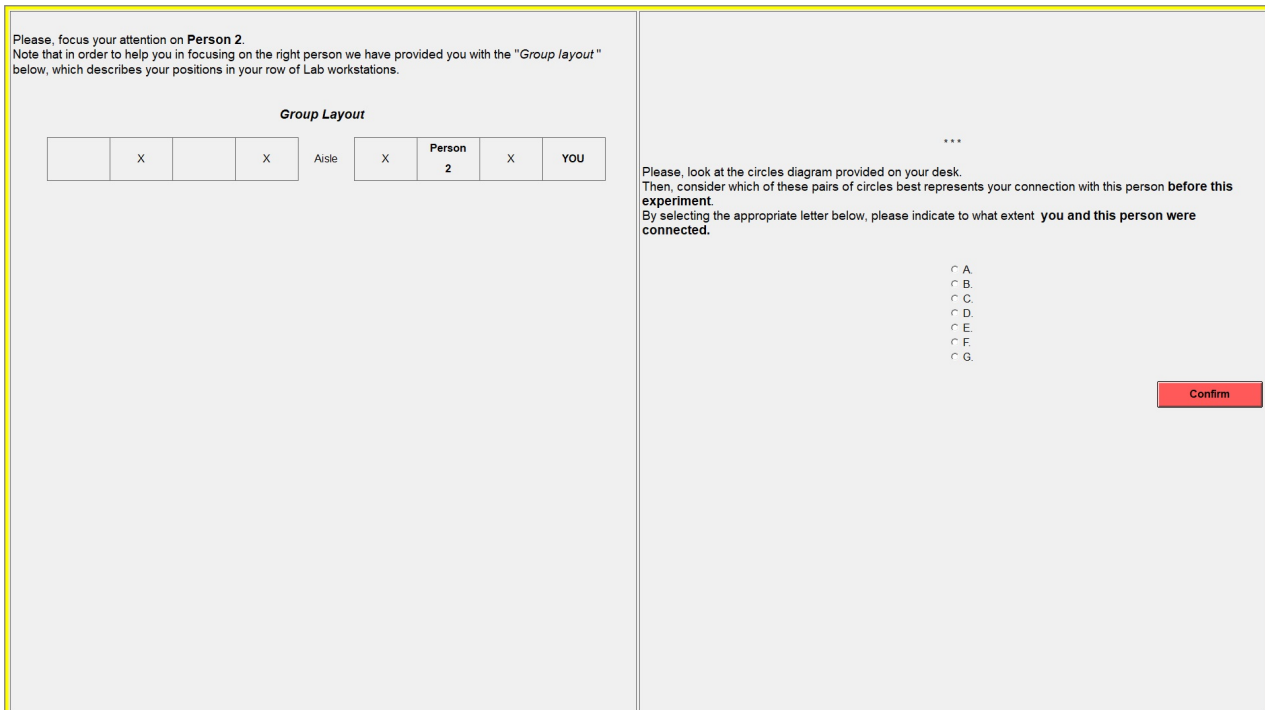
Please, focus your attention on **Person 2**.
Note that in order to help you in focusing on the right person we have provided you with the "*Group layout*" below, which describes your positions in your row of Lab workstations.

***Group Layout***

|  | X |  | X | Aisle | X | Person 2 | X | YOU |
|---|---|---|---|---|---|---|---|---|

\* \* \*

Please, look at the circles diagram provided on your desk.
Then, consider which of these pairs of circles best represents your connection with this person **before this experiment**.
By selecting the appropriate letter below, please indicate to what extent **you and this person were connected.**

A.
B.
C.
D.
E.
F.
G.

Confirm